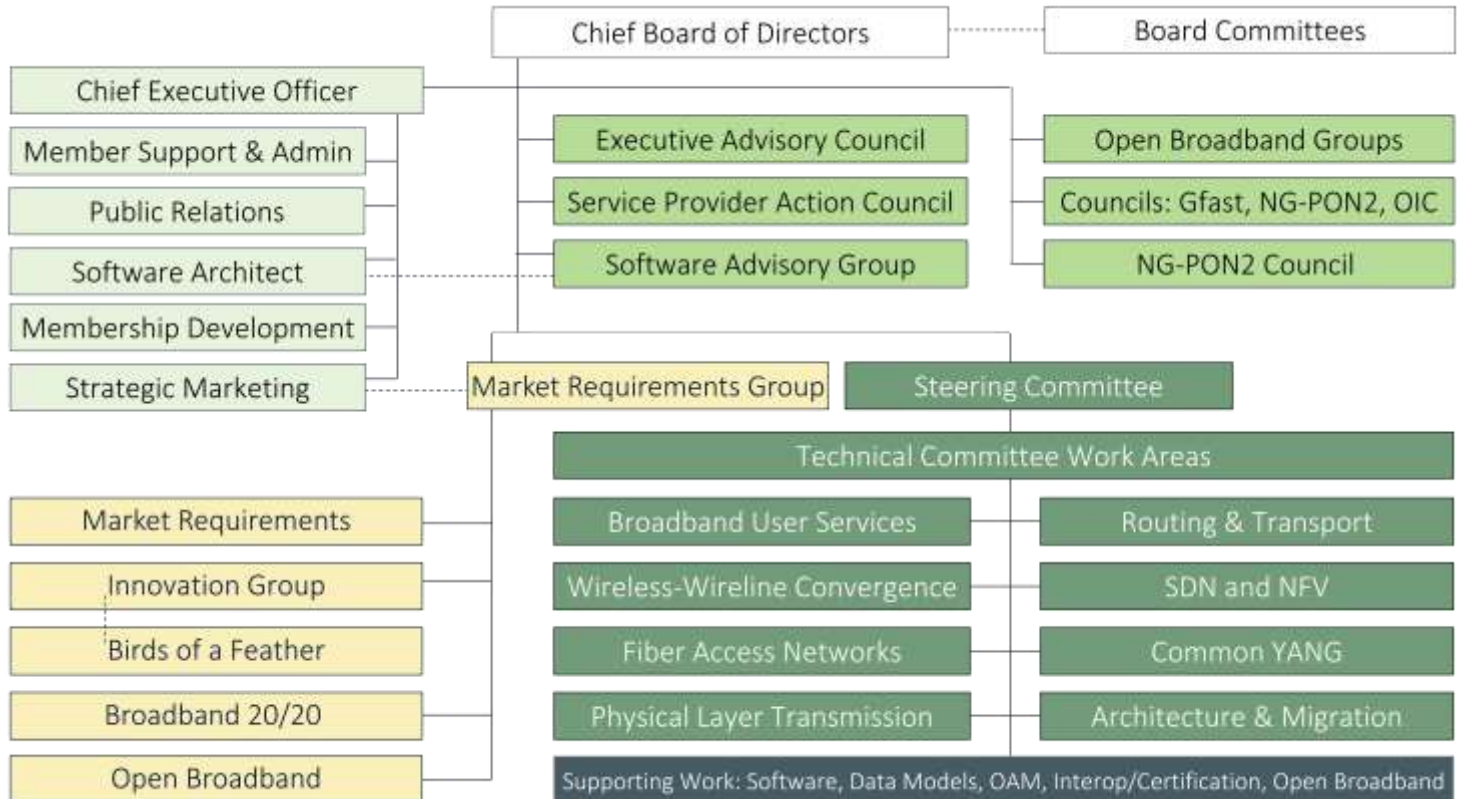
Chief Board of Directors

Board Committees

Chief Executive Officer

Member Support & Admin

Public Relations

Software Architect

Membership Development

Strategic Marketing

Executive Advisory Council

Service Provider Action Council

Software Advisory Group

Open Broadband Groups

Councils: Gfast, NG-PON2, OIC

NG-PON2 Council

Market Requirements Group

Steering Committee

Technical Committee Work Areas

Market Requirements

Innovation Group

Birds of a Feather

Broadband 20/20

Open Broadband

Broadband User Services

Routing & Transport

Wireless-Wireline Convergence

SDN and NFV

Fiber Access Networks

Common YANG

Physical Layer Transmission

Architecture & Migration

Supporting Work: Software, Data Models, OAM, Interop/Certification, Open Broadband